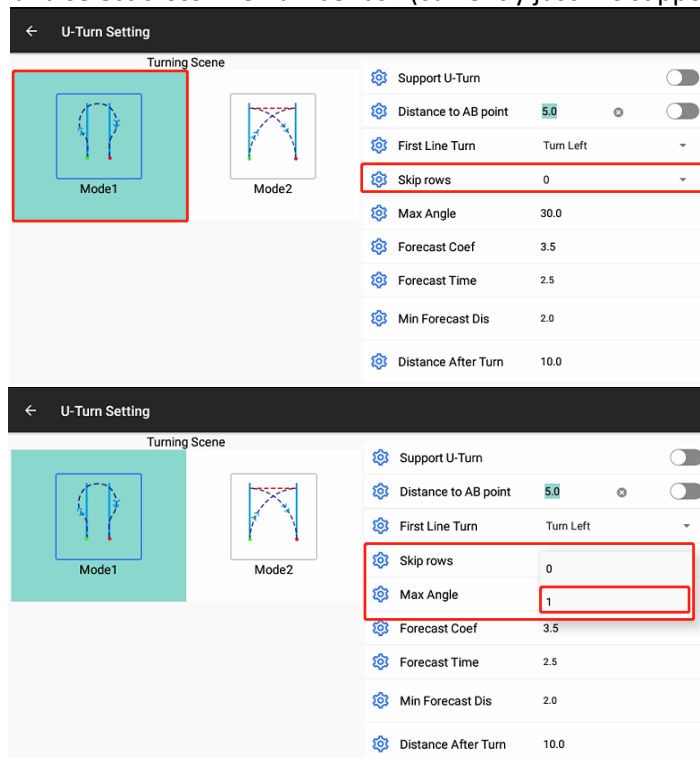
U-Turn Setting

Turning Scene

Mode1

Mode2

Support U-Turn

Distance to AB point 5.0

First Line Turn Turn Left

Skip rows 0

Max Angle 30.0

Forecast Coef 3.5

Forecast Time 2.5

Min Forecast Dis 2.0

Distance After Turn 10.0

U-Turn Setting

Turning Scene

Mode1

Mode2

Support U-Turn

Distance to AB point 5.0

First Line Turn Turn Left

Skip rows 0

Max Angle 1

Forecast Coef 3.5

Forecast Time 2.5

Min Forecast Dis 2.0

Distance After Turn 10.0